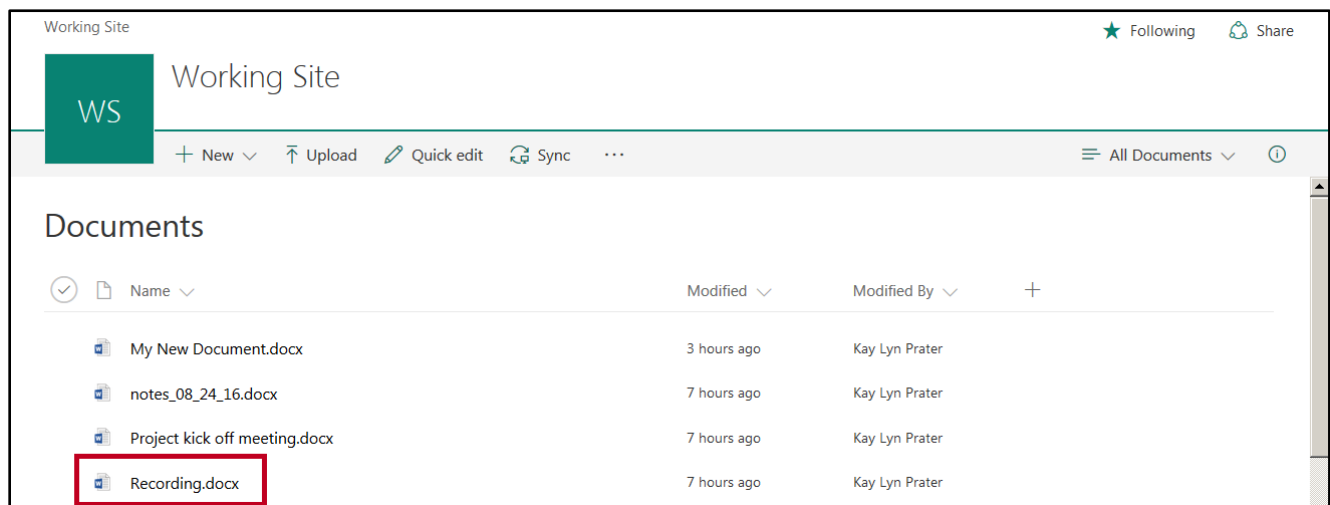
Working Site

Following Share

WS

Working Site

+ New Upload Quick edit Sync ···

All Documents

Documents

| Name | Modified | Modified By | + |
|---|---|---|---|
| My New Document.docx | 3 hours ago | Kay Lyn Prater | |
| notes_08_24_16.docx | 7 hours ago | Kay Lyn Prater | |
| Project kick off meeting.docx | 7 hours ago | Kay Lyn Prater | |
| Recording.docx | 7 hours ago | Kay Lyn Prater | |